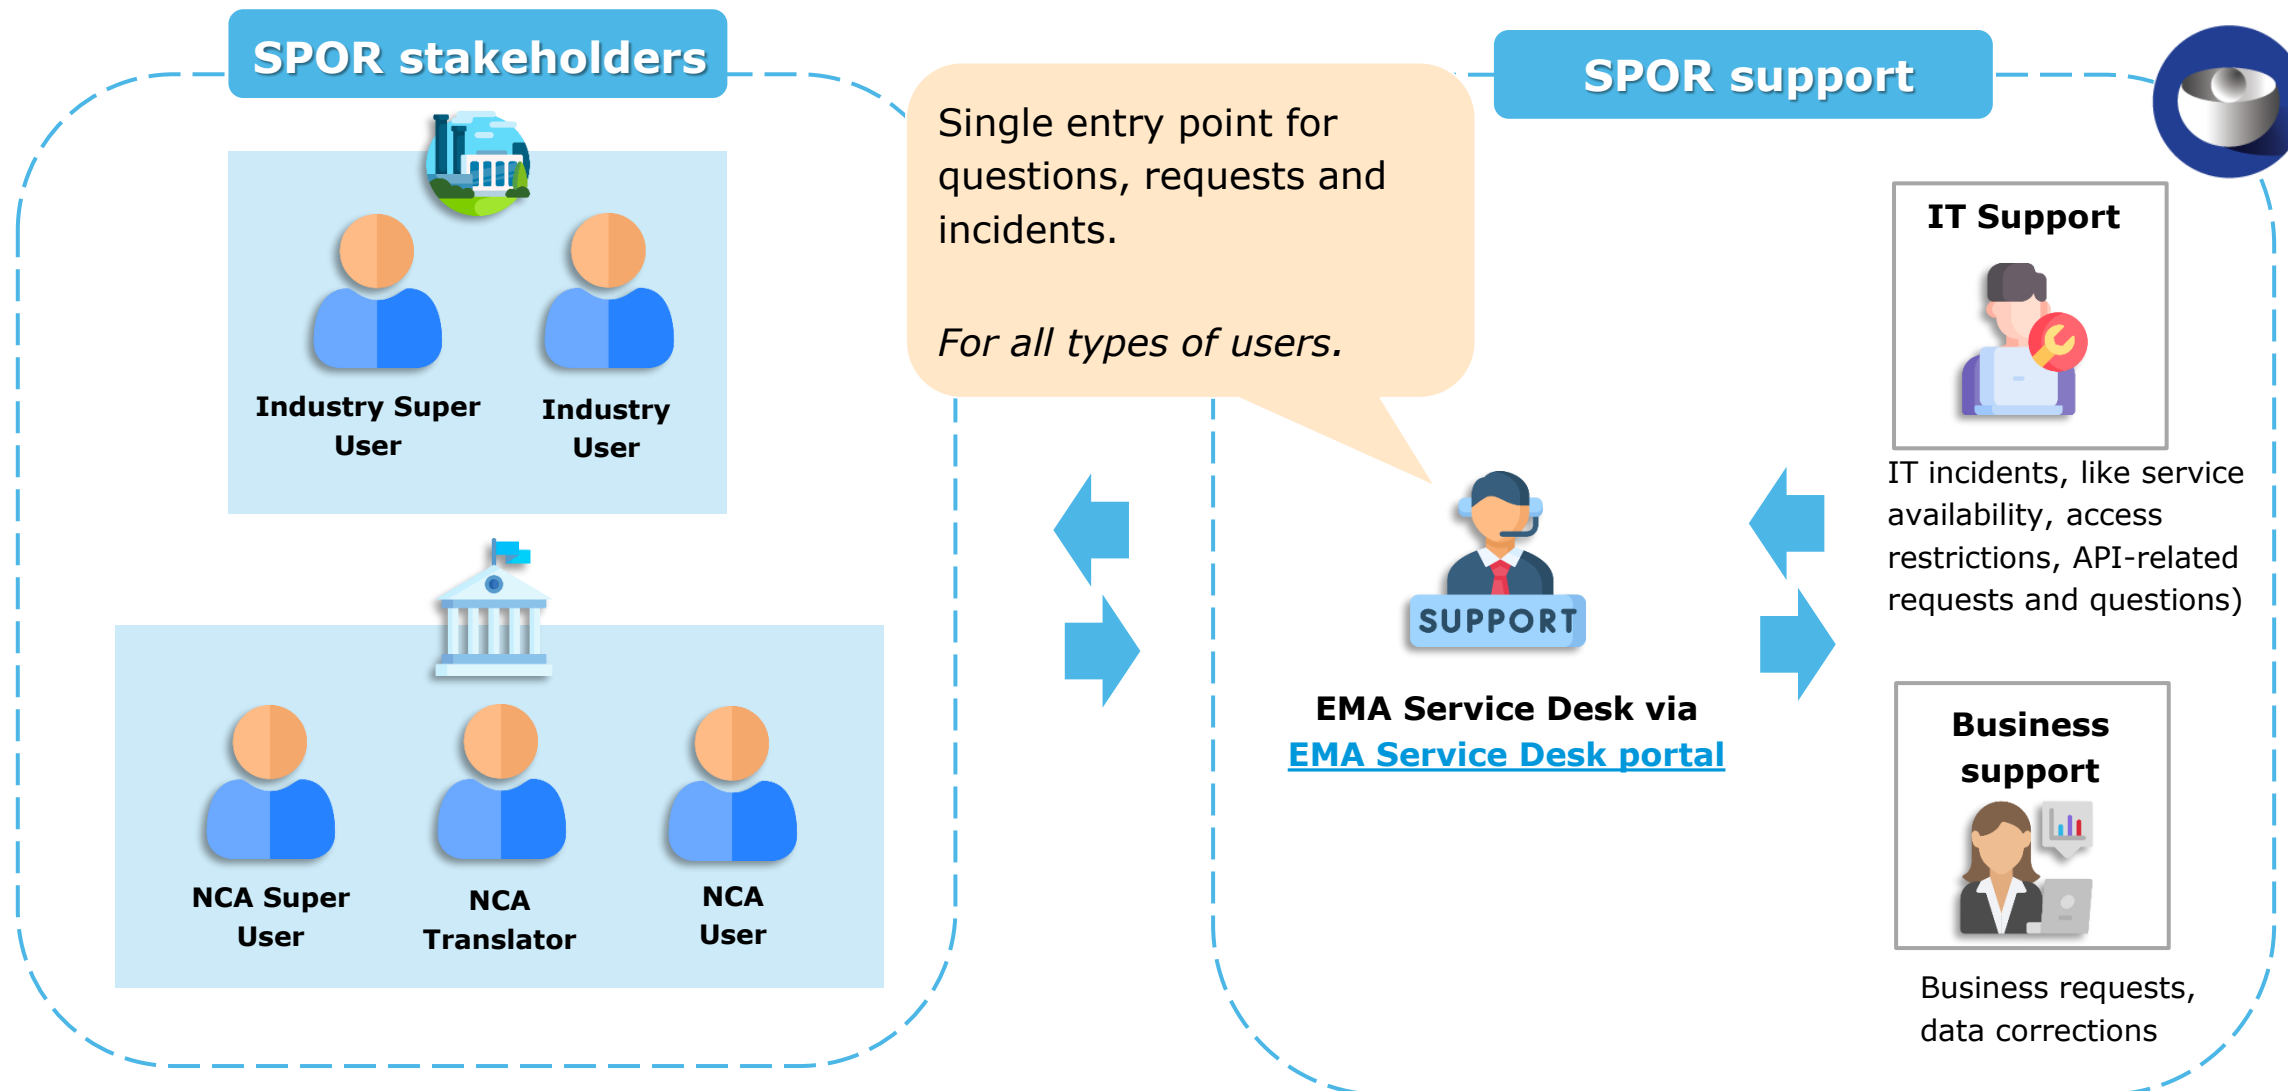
SPOR stakeholders

Industry Super User

Industry User

NCA Super User

NCA Translator

NCA User

Single entry point for questions, requests and incidents.

*For all types of users.*

SPOR support

SUPPORT

EMA Service Desk via
EMA Service Desk portal

IT Support

IT incidents, like service availability, access restrictions, API-related requests and questions)

Business support

Business requests, data corrections